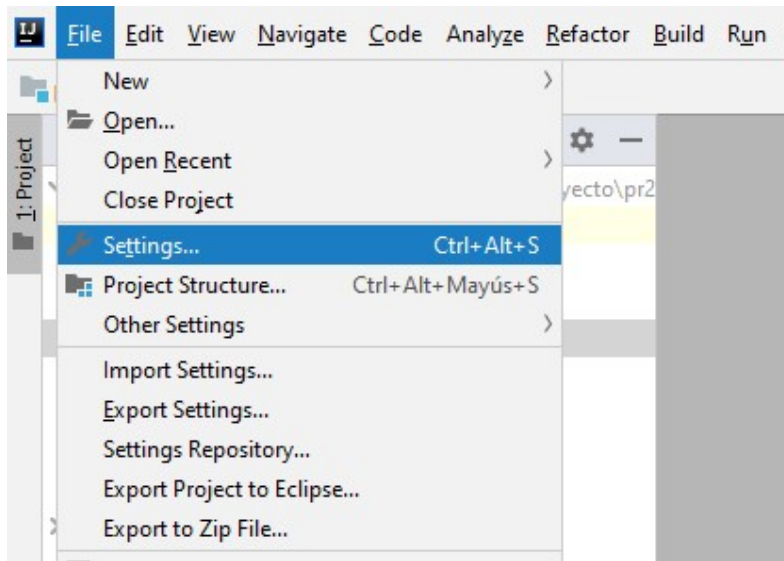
File Edit View Navigate Code Analyze Refactor Build Run

1: Project

yecto\pr2

New
Open...
Open Recent
Close Project
Settings... Ctrl+Alt+S
Project Structure... Ctrl+Alt+Mayús+S
Other Settings
Import Settings...
Export Settings...
Settings Repository...
Export Project to Eclipse...
Export to Zip File...